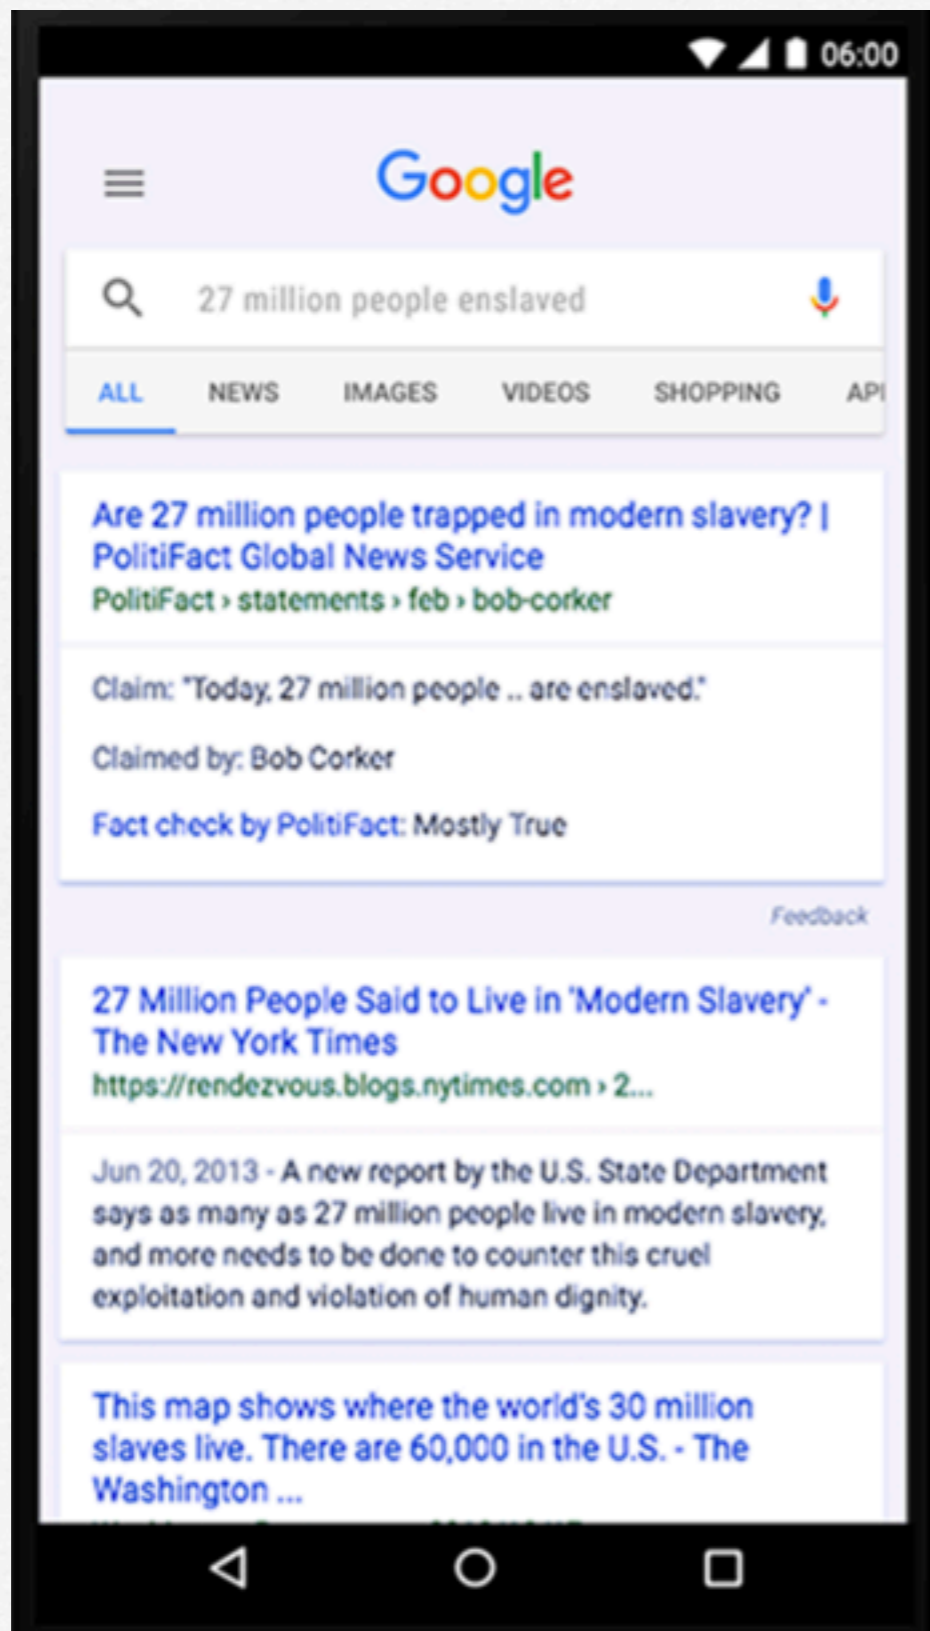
06:00

Google

27 million people enslaved

ALL NEWS IMAGES VIDEOS SHOPPING API

Are 27 million people trapped in modern slavery? | PolitiFact Global News Service
PolitiFact › statements › feb › bob-corker

Claim: "Today, 27 million people .. are enslaved."

Claimed by: Bob Corker

Fact check by PolitiFact: Mostly True

Feedback

27 Million People Said to Live in 'Modern Slavery' - The New York Times
https://rendezvous.blogs.nytimes.com › 2...

Jun 20, 2013 - A new report by the U.S. State Department says as many as 27 million people live in modern slavery, and more needs to be done to counter this cruel exploitation and violation of human dignity.

This map shows where the world's 30 million slaves live. There are 60,000 in the U.S. - The Washington ...
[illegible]